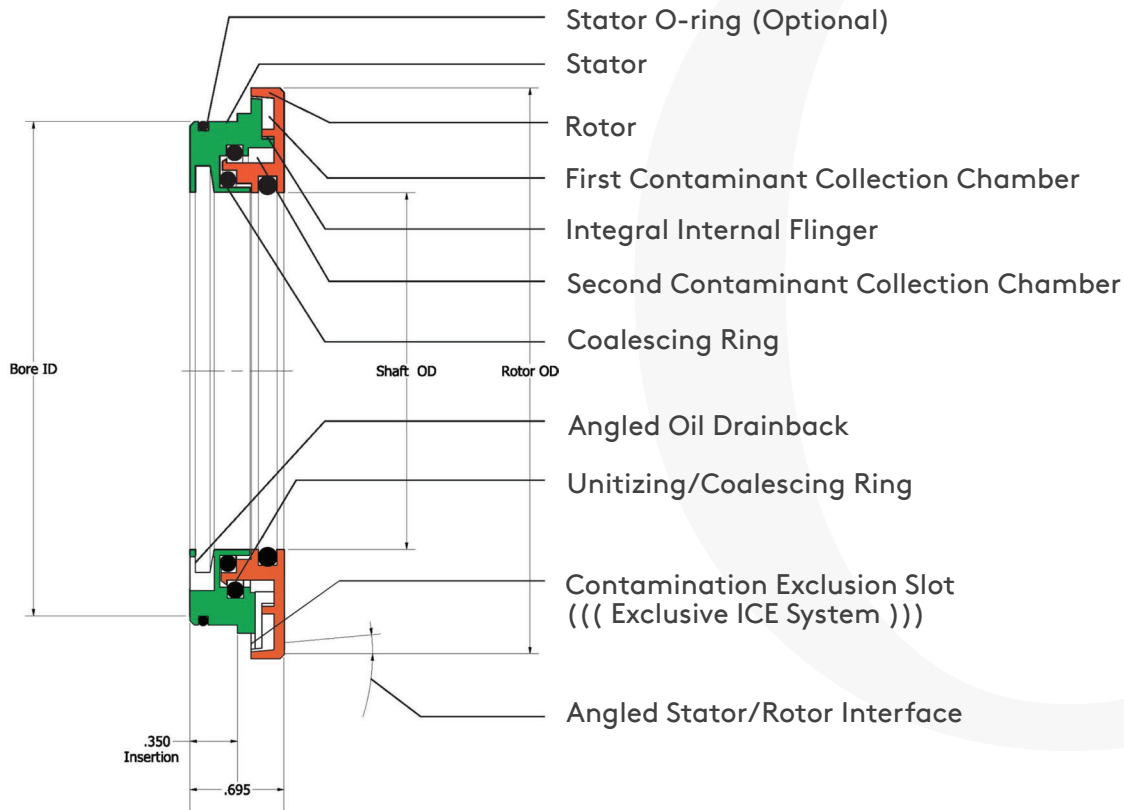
Stator O-ring (Optional)

Stator

Rotor

First Contaminant Collection Chamber

Integral Internal Flinger

Second Contaminant Collection Chamber

Coalescing Ring

Bore ID

Shaft OD

Rotor OD

Angled Oil Drainback

Unitizing/Coalescing Ring

Contamination Exclusion Slot
((( Exclusive ICE System )))

Angled Stator/Rotor Interface

.350
Insertion

.695